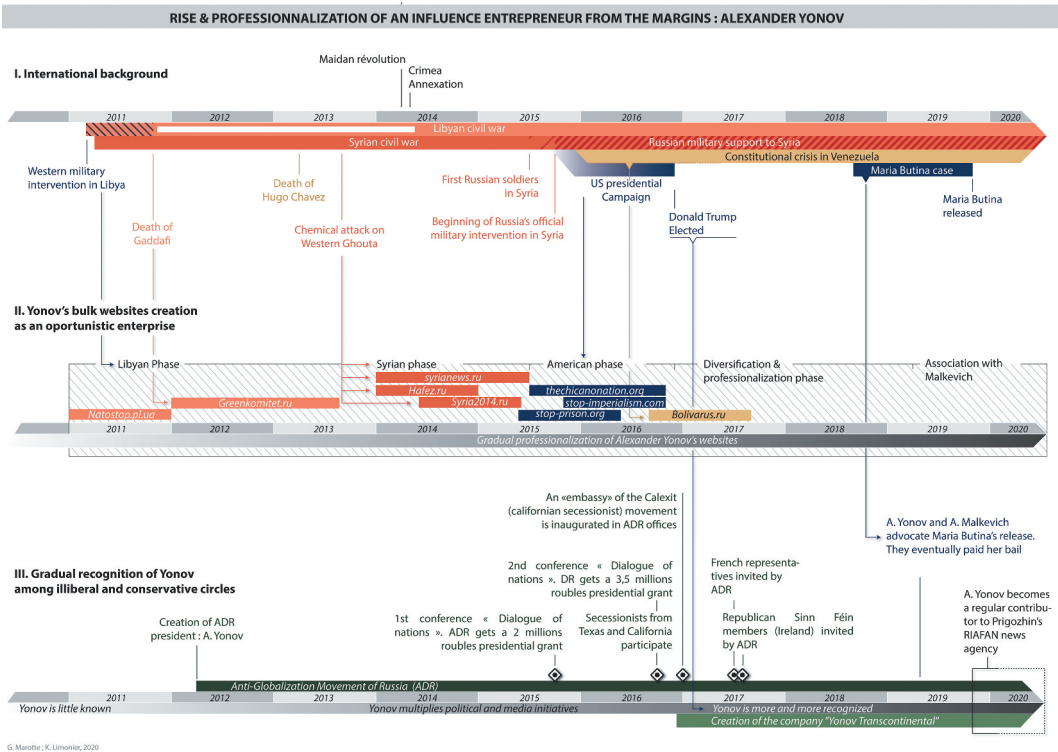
RISE & PROFESSIONNALIZATION OF AN INFLUENCE ENTREPRENEUR FROM THE MARGINS : ALEXANDER YONOV

I. International background

Maidan révolution

Crimea Annexation

2011 2012 2013 2014 2015 2016 2017 2018 2019 2020

Libyan civil war

Syrian civil war

Russian military support to Syria

Constitutional crisis in Venezuela

Western military intervention in Libya

Death of Hugo Chavez

Death of Gaddafi

Chemical attack on Western Ghouta

First Russian soldiers in Syria

Beginning of Russia's official military intervention in Syria

US presidential Campaign

Donald Trump Elected

Maria Butina case

Maria Butina released

II. Yonov's bulk websites creation as an oportunistic enterprise

Libyan Phase

Syrian phase

American phase

Diversification & professionalization phase

Association with Malkevich

syrianews.ru

Hafez.ru

Syria2014.ru

thechicanonation.org

stop-imperialism.com

stop-prison.org

Bolivarus.ru

Natostop.pl.ua

Greenkomitet.ru

2011 2012 2013 2014 2015 2016 2017 2018 2019 2020

Gradual professionalization of Alexander Yonov's websites

An «embassy» of the Calexit (californian secessionist) movement is inaugurated in ADR offices

A. Yonov and A. Malkevich advocate Maria Butina's release. They eventually paid her bail

III. Gradual recognition of Yonov among illiberal and conservative circles

2nd conference « Dialogue of nations ». DR gets a 3,5 millions roubles presidential grant

French representatives invited by ADR

Creation of ADR president : A. Yonov

1st conference « Dialogue of nations ». ADR gets a 2 millions roubles presidential grant

Secessionists from Texas and California participate

Republican Sinn Féin members (Ireland) invited by ADR

A. Yonov becomes a regular contributor to Prigozhin's RIAFAN news agency

Anti-Globalization Movement of Russia (ADR)

2011 2012 2013 2014 2015 2016 2017 2018 2019 2020

Yonov is little known

Yonov multiplies political and media initiatives

Yonov is more and more recognized

Creation of the company "Yonov Transcontinental"

G. Marotte ; K. Limonier, 2020